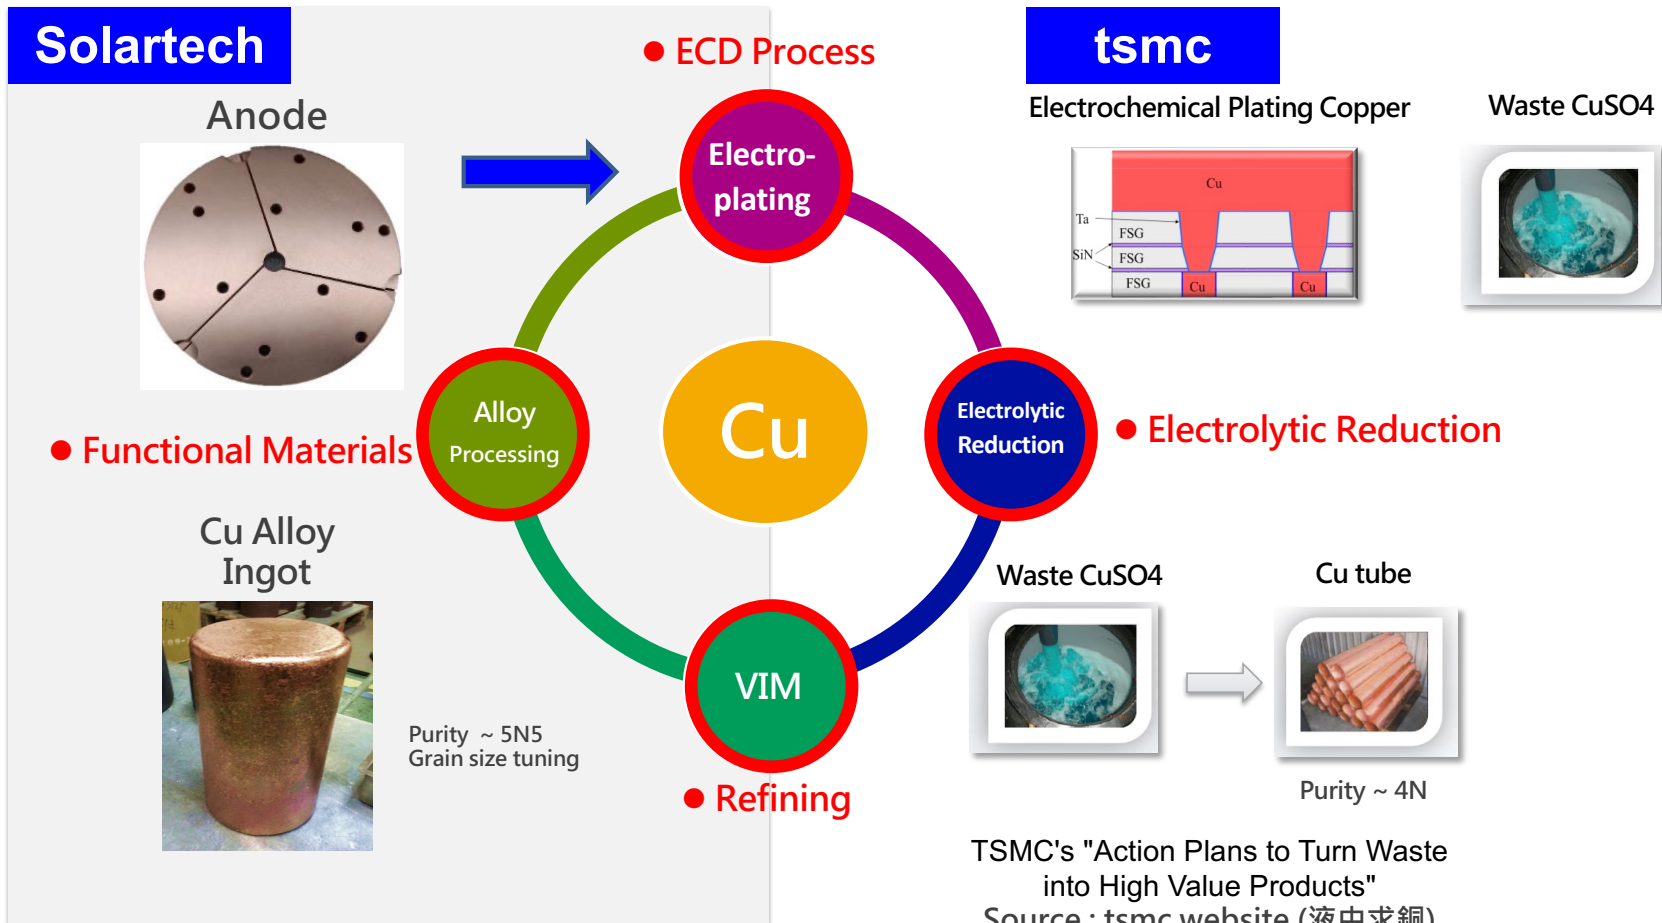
Solartech

Anode

● ECD Process

tsmc

Electrochemical Plating Copper

Waste CuSO4

Cu

Ta

FSG

SiN

FSG

FSG

Cu

Cu

Electro-plating

Alloy Processing

Cu

Electrolytic Reduction

● Electrolytic Reduction

● Functional Materials

Cu Alloy Ingot

VIM

Waste CuSO4

Cu tube

Purity ~ 5N5
Grain size tuning

● Refining

Purity ~ 4N

TSMC's "Action Plans to Turn Waste into High Value Products"
Source : tsmc website (液中求銅)